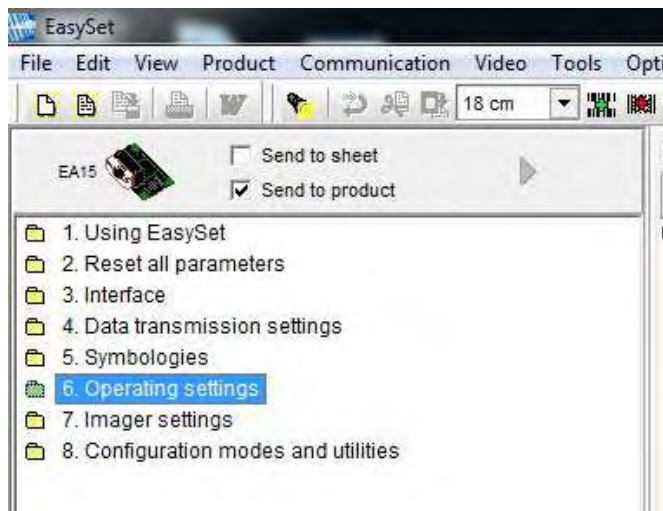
EasySet

File Edit View Product Communication Video Tools Opti

18 cm

EA15

Send to sheet

Send to product

1. Using EasySet
2. Reset all parameters
3. Interface
4. Data transmission settings
5. Symbologies
6. Operating settings
7. Imager settings
8. Configuration modes and utilities